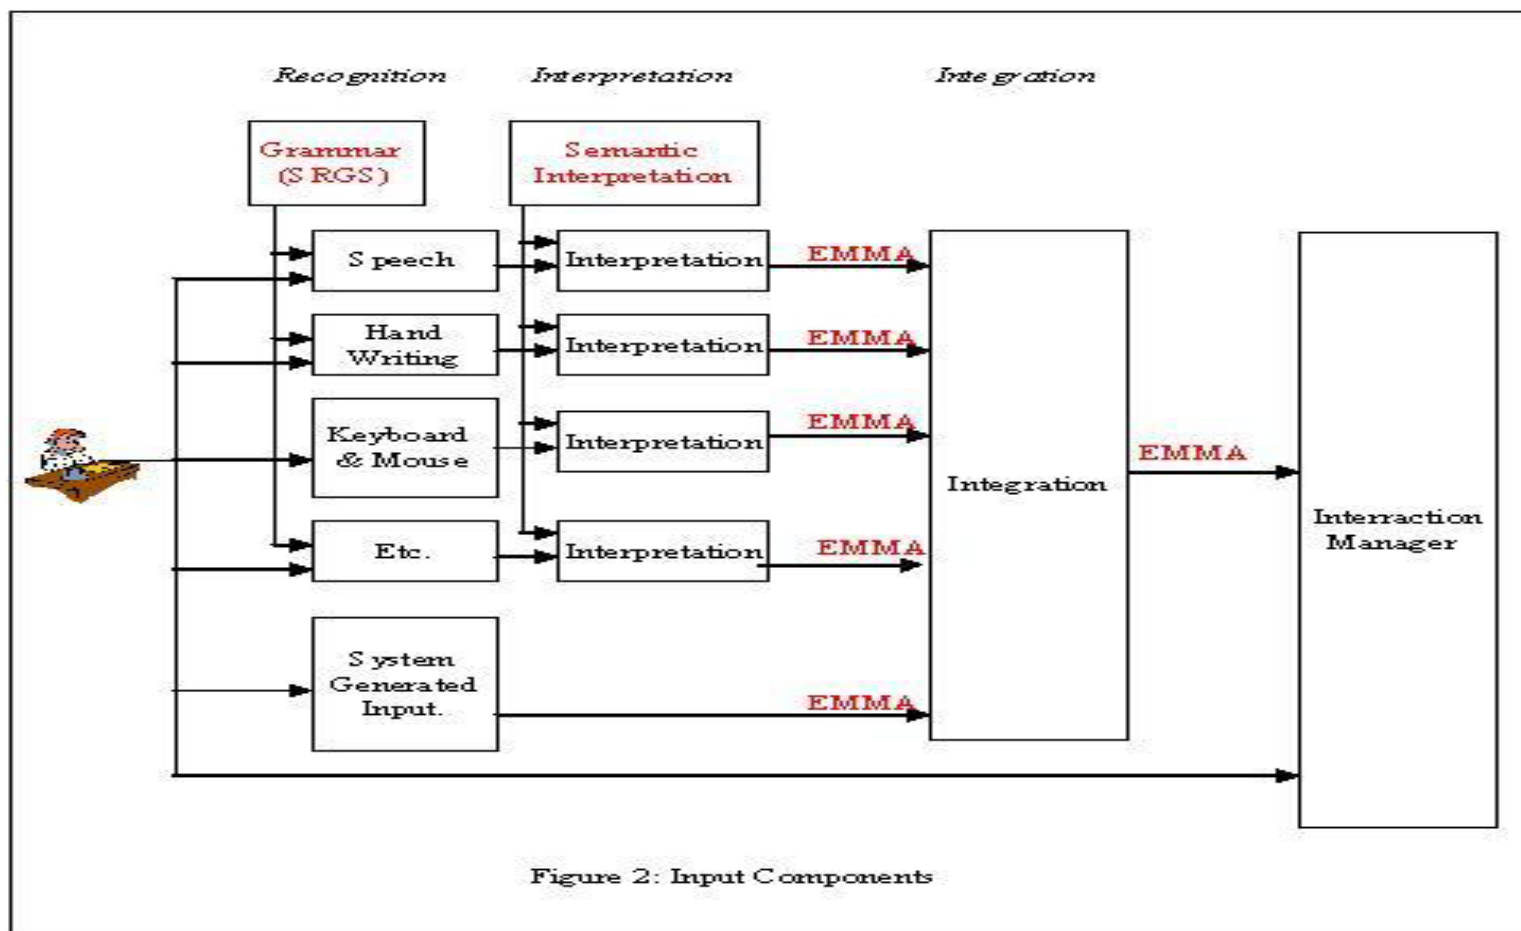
Recognition

Interpretation

Integration

Grammar (SRGS)

Semantic Interpretation

Speech

Interpretation

EMMA

Hand Writing

Interpretation

EMMA

Keyboard & Mouse

Interpretation

EMMA

Integration

EMMA

Interraction Manager

Etc.

Interpretation

EMMA

System Generated Input.

EMMA

Figure 2: Input Components